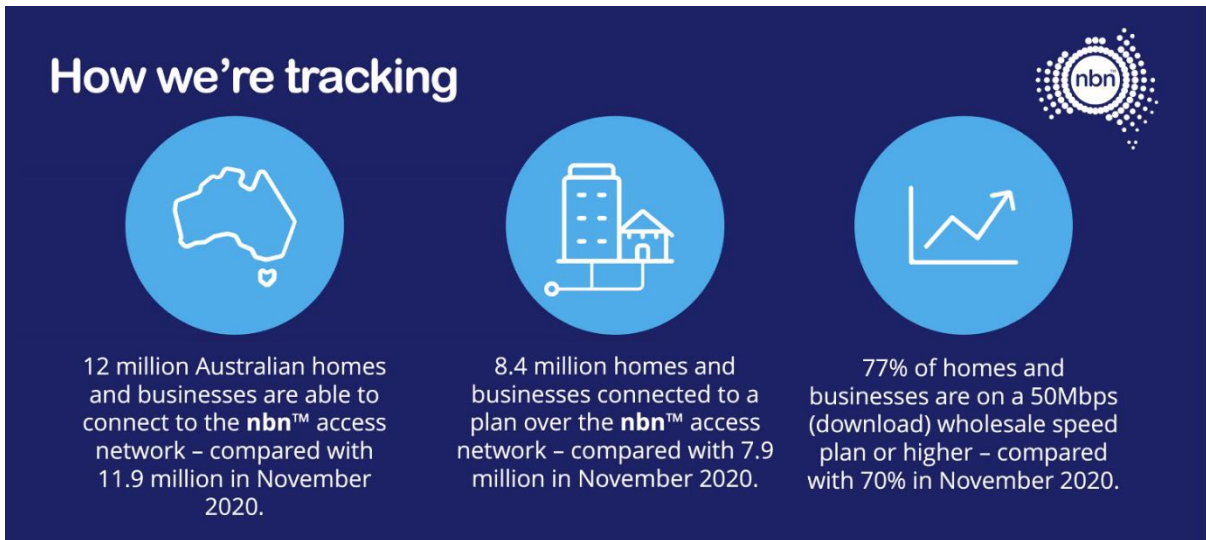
How we're tracking

nbn

12 million Australian homes and businesses are able to connect to the **nbn**™ access network – compared with 11.9 million in November 2020.

8.4 million homes and businesses connected to a plan over the **nbn**™ access network – compared with 7.9 million in November 2020.

77% of homes and businesses are on a 50Mbps (download) wholesale speed plan or higher – compared with 70% in November 2020.